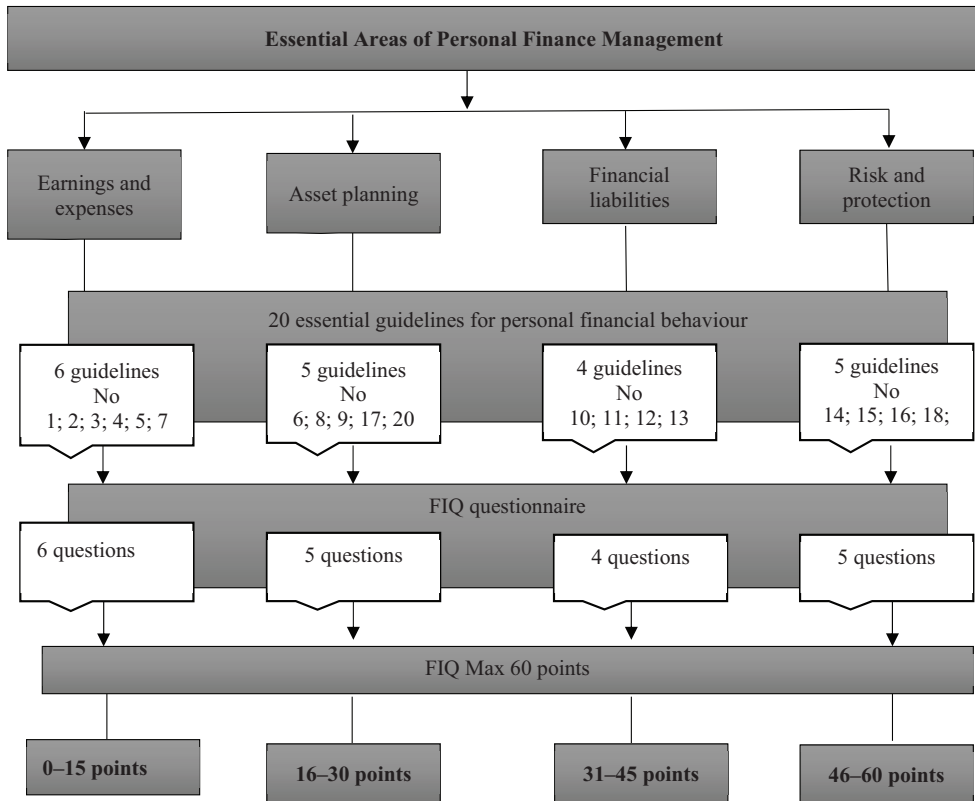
Essential Areas of Personal Finance Management

Earnings and expenses

Asset planning

Financial liabilities

Risk and protection

20 essential guidelines for personal financial behaviour

6 guidelines No 1; 2; 3; 4; 5; 7

5 guidelines No 6; 8; 9; 17; 20

4 guidelines No 10; 11; 12; 13

5 guidelines No 14; 15; 16; 18;

FIQ questionnaire

6 questions

5 questions

4 questions

5 questions

FIQ Max 60 points

0–15 points

16–30 points

31–45 points

46–60 points